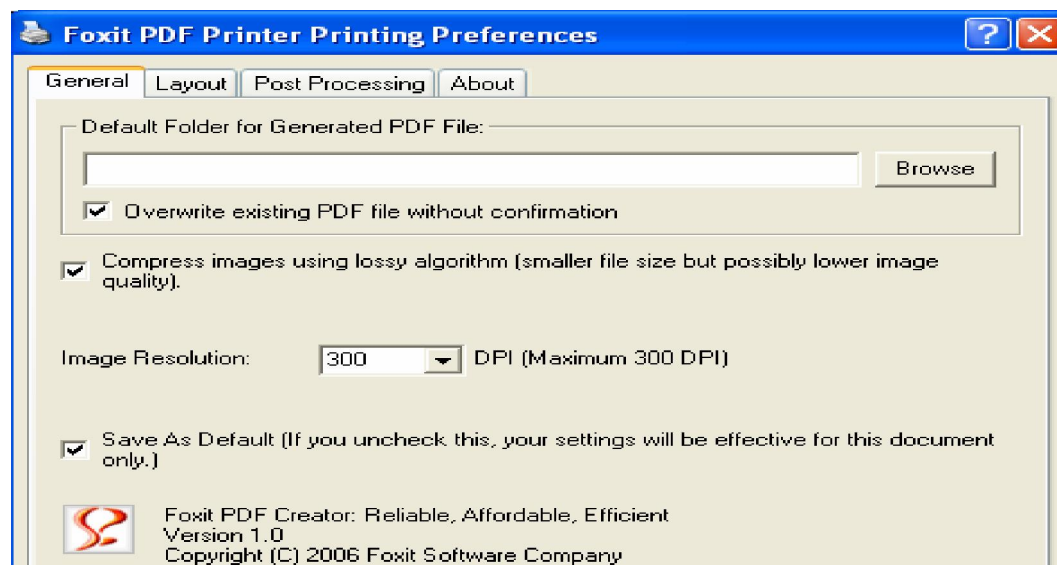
Foxit PDF Printer Printing Preferences

General | Layout | Post Processing | About

Default Folder for Generated PDF File:

Browse

Overwrite existing PDF file without confirmation

Compress images using lossy algorithm (smaller file size but possibly lower image quality).

Image Resolution: 300 DPI (Maximum 300 DPI)

Save As Default (If you uncheck this, your settings will be effective for this document only.)

Foxit PDF Creator: Reliable, Affordable, Efficient
Version 1.0
Copyright (C) 2006 Foxit Software Company